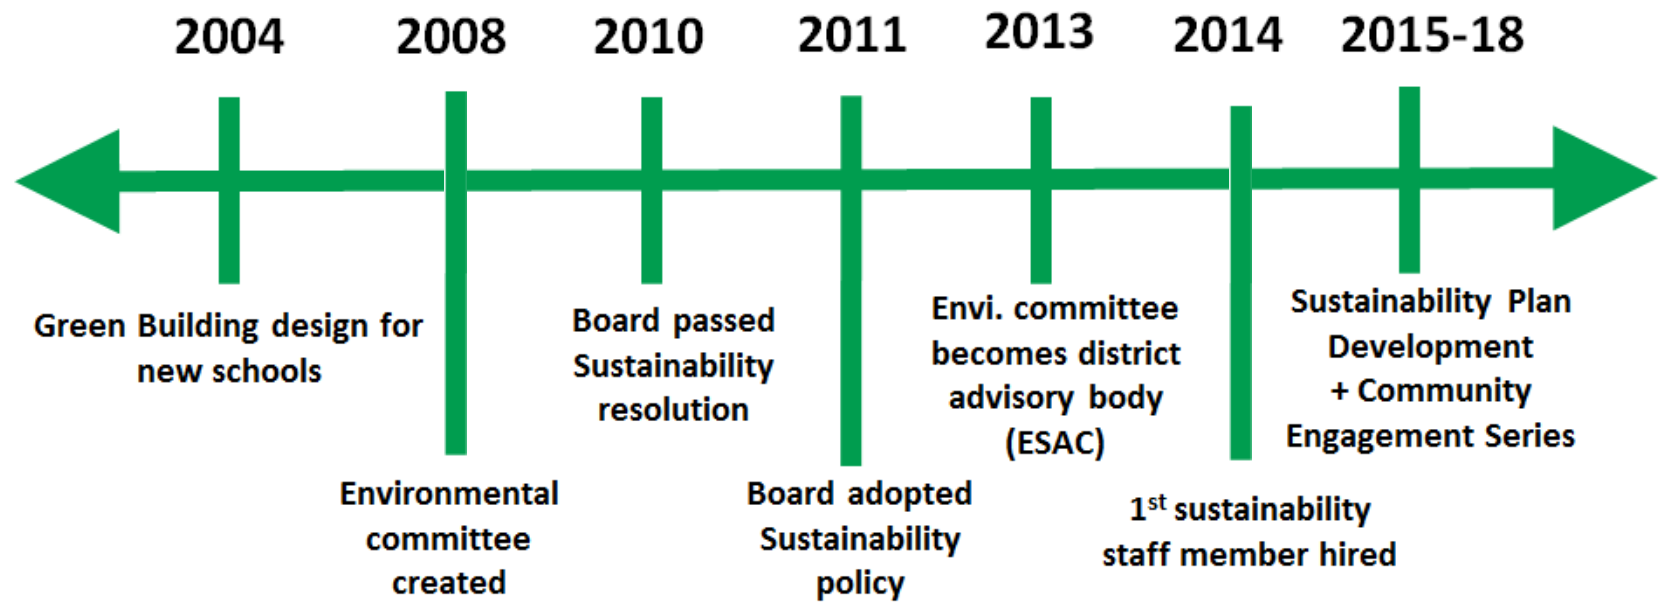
2004 2008 2010 2011 2013 2014 2015-18

Green Building design for new schools

Environmental committee created

Board passed Sustainability resolution

Board adopted Sustainability policy

Envi. committee becomes district advisory body (ESAC)

1$^{st}$ sustainability staff member hired

Sustainability Plan Development + Community Engagement Series